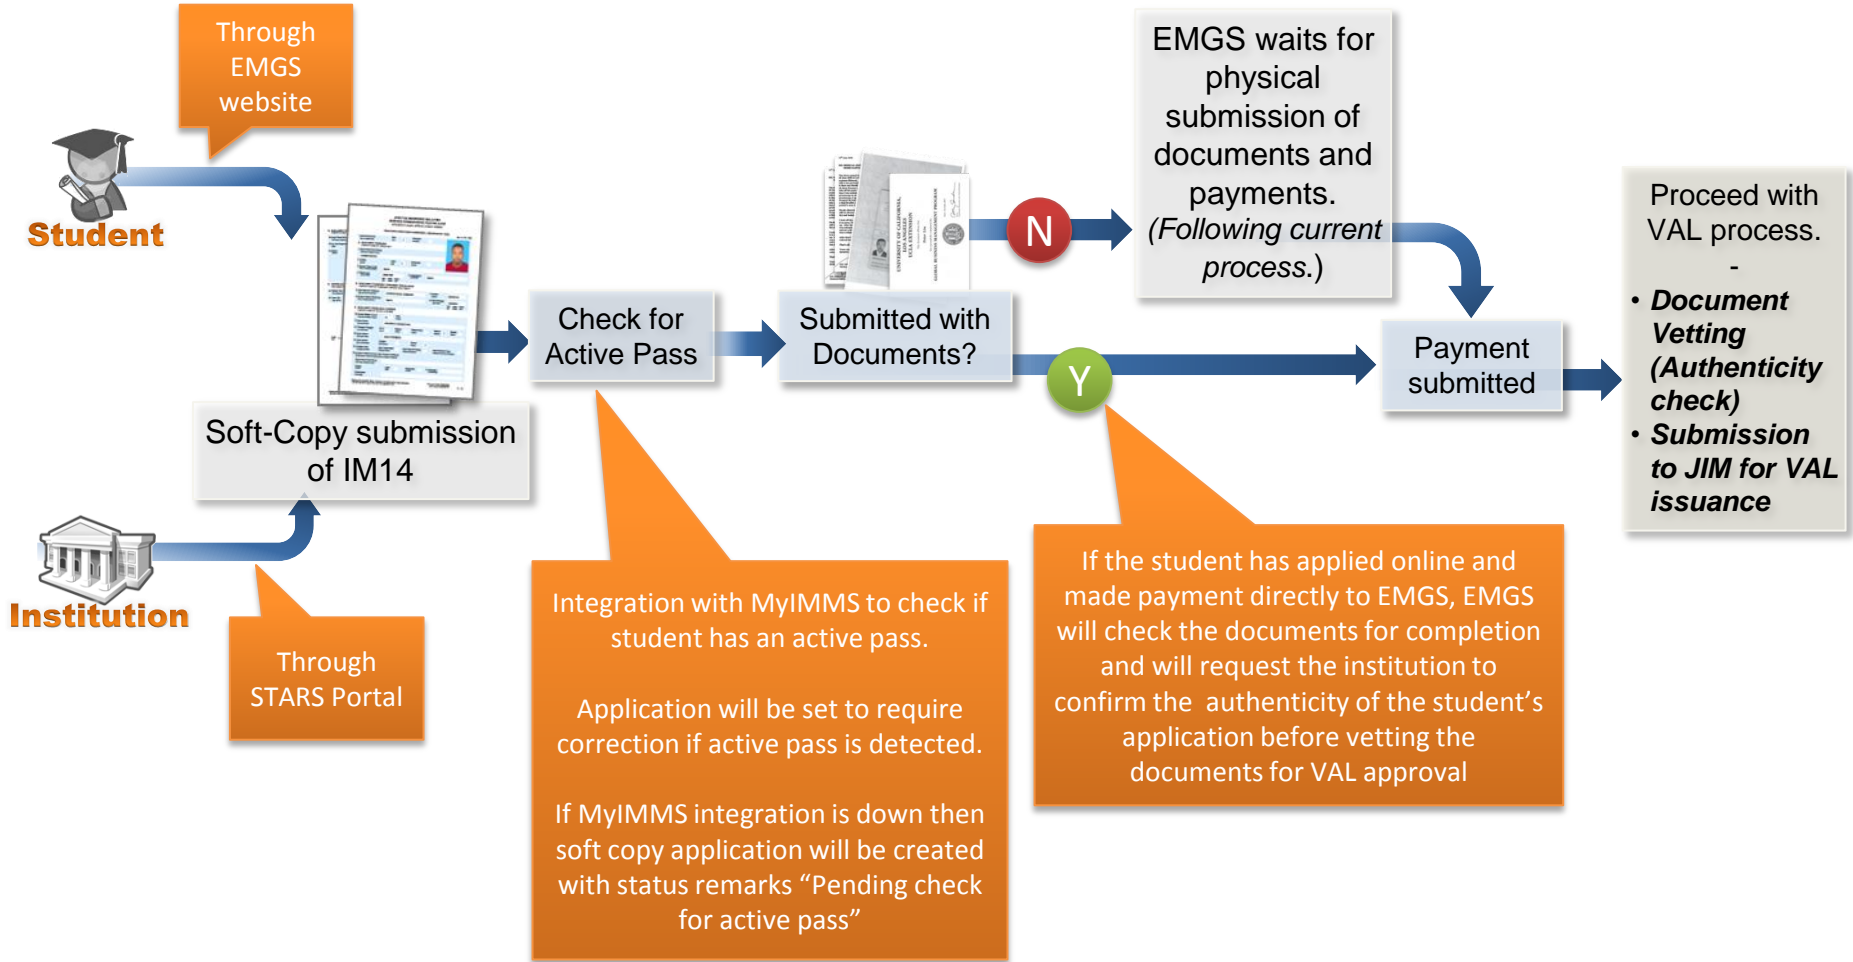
Through EMGS website

Student

Institution

Through STARS Portal

Soft-Copy submission of IM14

Check for Active Pass

Submitted with Documents?

N

Y

EMGS waits for physical submission of documents and payments. (Following current process.)

Payment submitted

Proceed with VAL process.
-
• Document Vetting (Authenticity check)
• Submission to JIM for VAL issuance

Integration with MyIMMS to check if student has an active pass.

Application will be set to require correction if active pass is detected.

If MyIMMS integration is down then soft copy application will be created with status remarks “Pending check for active pass”

If the student has applied online and made payment directly to EMGS, EMGS will check the documents for completion and will request the institution to confirm the authenticity of the student’s application before vetting the documents for VAL approval